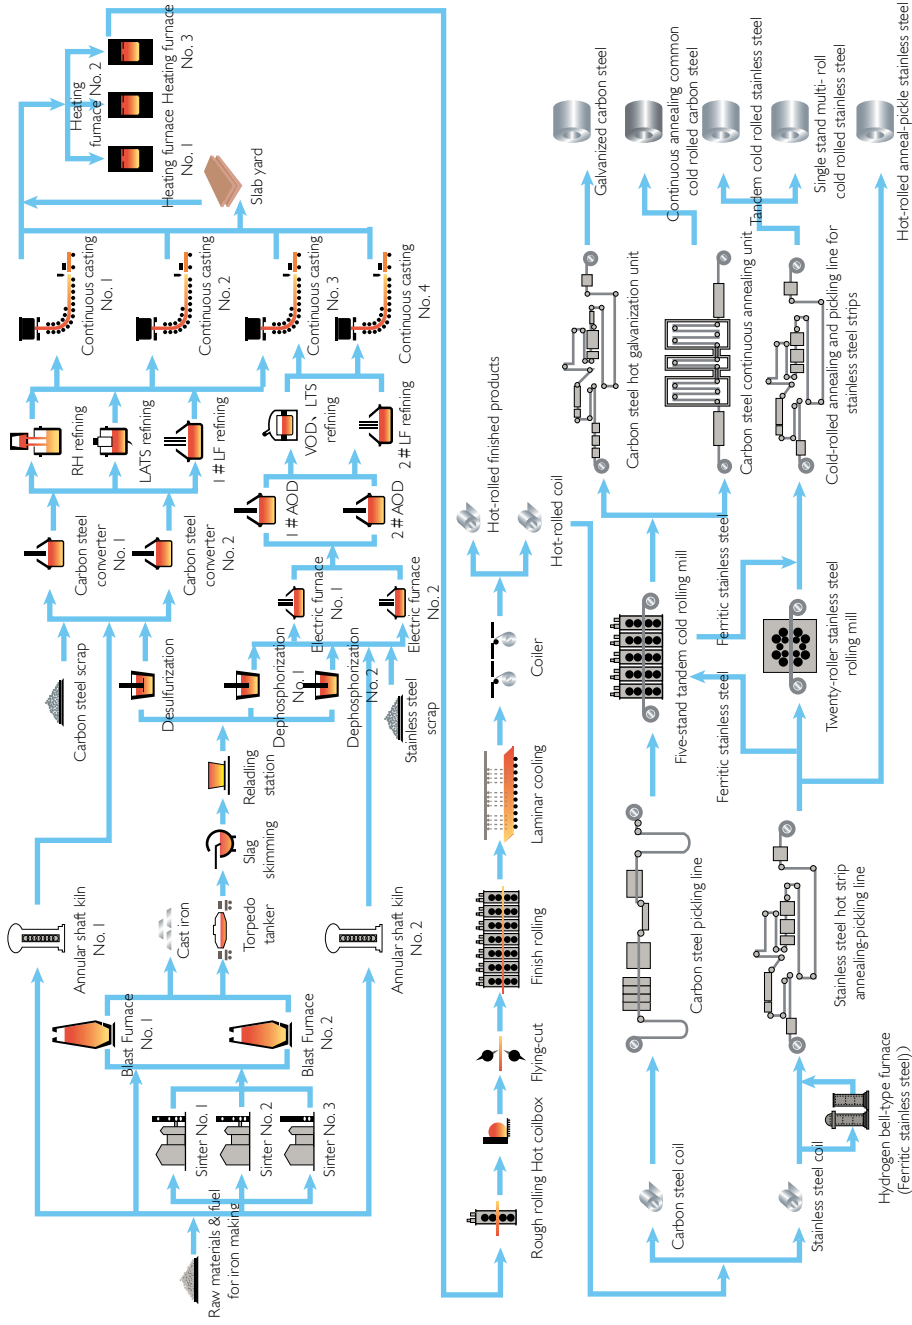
Raw materials & fuel for iron making

Sinter No. 1

Sinter No. 2

Sinter No. 3

Blast Furnace No. 1

Blast Furnace No. 2

Annular shaft kiln No. 1

Annular shaft kiln No. 2

Cast iron

Torpedo tanker

Slag skimming

Reladling station

Desulfurization

Dephosphorization No. 1

Dephosphorization No. 2

Carbon steel scrap

Stainless steel scrap

Carbon steel converter No. 1

Carbon steel converter No. 2

Electric furnace No. 1

Electric furnace No. 2

1 # AOD

2 # AOD

RH refining

LATS refining

1 # LF refining

VOD、LTS refining

2 # LF refining

Continuous casting No. 1

Continuous casting No. 2

Continuous casting No. 3

Continuous casting No. 4

Slab yard

Heating furnace No. 1

Heating furnace No. 2

Heating furnace No. 3

Rough rolling Hot coilbox

Flying-cut

Finish rolling

Laminar cooling

Coiler

Hot-rolled finished products

Hot-rolled coil

Carbon steel coil

Stainless steel coil

Hydrogen bell-type furnace (Ferritic stainless steel)

Carbon steel pickling line

Stainless steel hot strip annealing-pickling line

Five-stand tandem cold rolling mill

Ferritic stainless steel

Ferritic stainless steel

Twenty-roller stainless steel rolling mill

Carbon steel hot galvanization unit

Carbon steel continuous annealing unit

Cold-rolled annealing and pickling line for stainless steel strips

Galvanized carbon steel

Continuous annealing common cold rolled carbon steel

Tandem cold rolled stainless steel

Single stand multi- roll cold rolled stainless steel

Hot-rolled anneal-pickle stainless steel